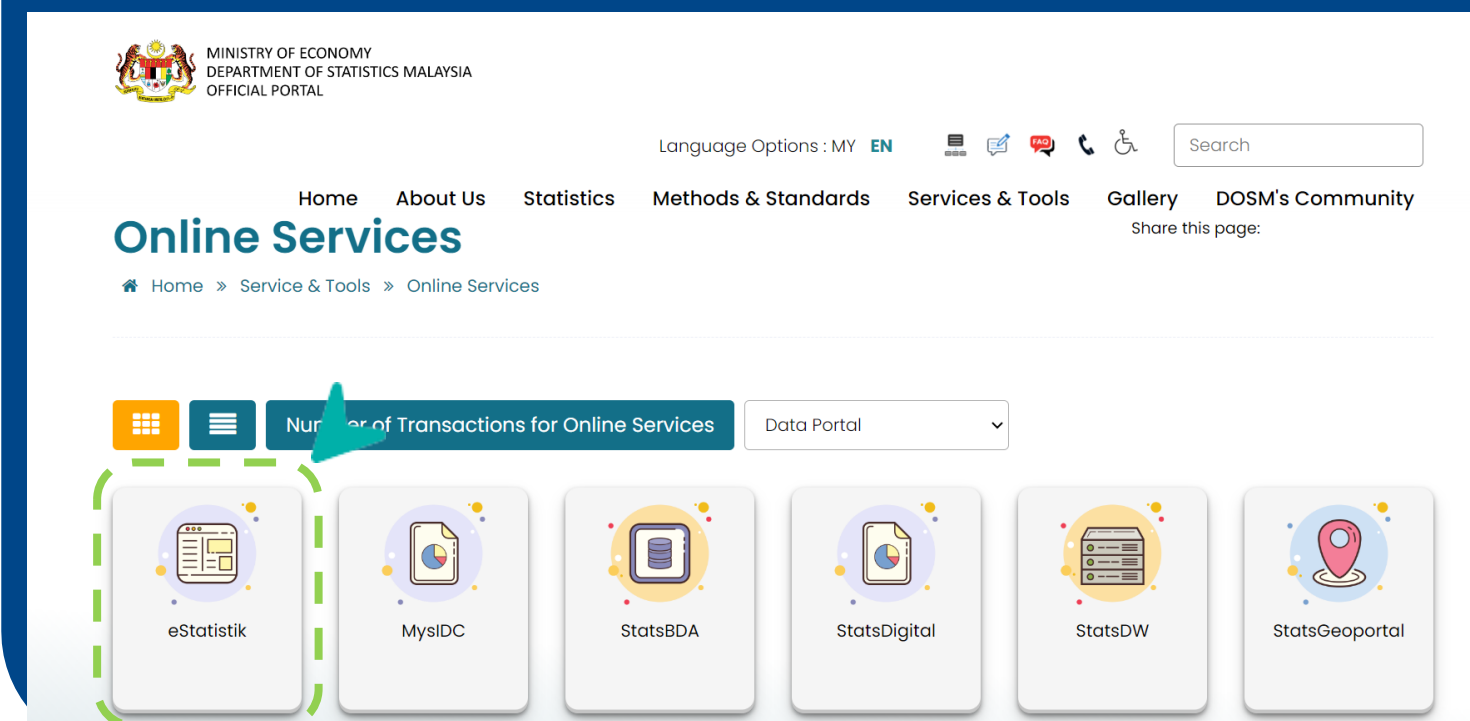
MINISTRY OF ECONOMY
DEPARTMENT OF STATISTICS MALAYSIA
OFFICIAL PORTAL

Language Options : MY EN

FAQ

Search

Home About Us Statistics Methods & Standards Services & Tools Gallery DOSM's Community

Online Services

Share this page:

Home » Service & Tools » Online Services

Nu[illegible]er of Transactions for Online Services

Data Portal

eStatistik

MysIDC

StatsBDA

StatsDigital

StatsDW

StatsGeoportal